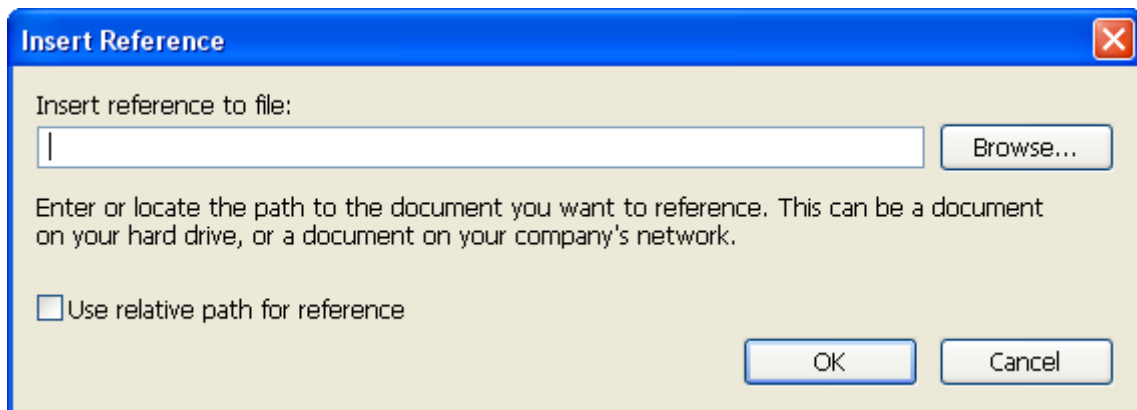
Insert Reference

Insert reference to file:

Browse...

Enter or locate the path to the document you want to reference. This can be a document on your hard drive, or a document on your company's network.

Use relative path for reference

OK

Cancel